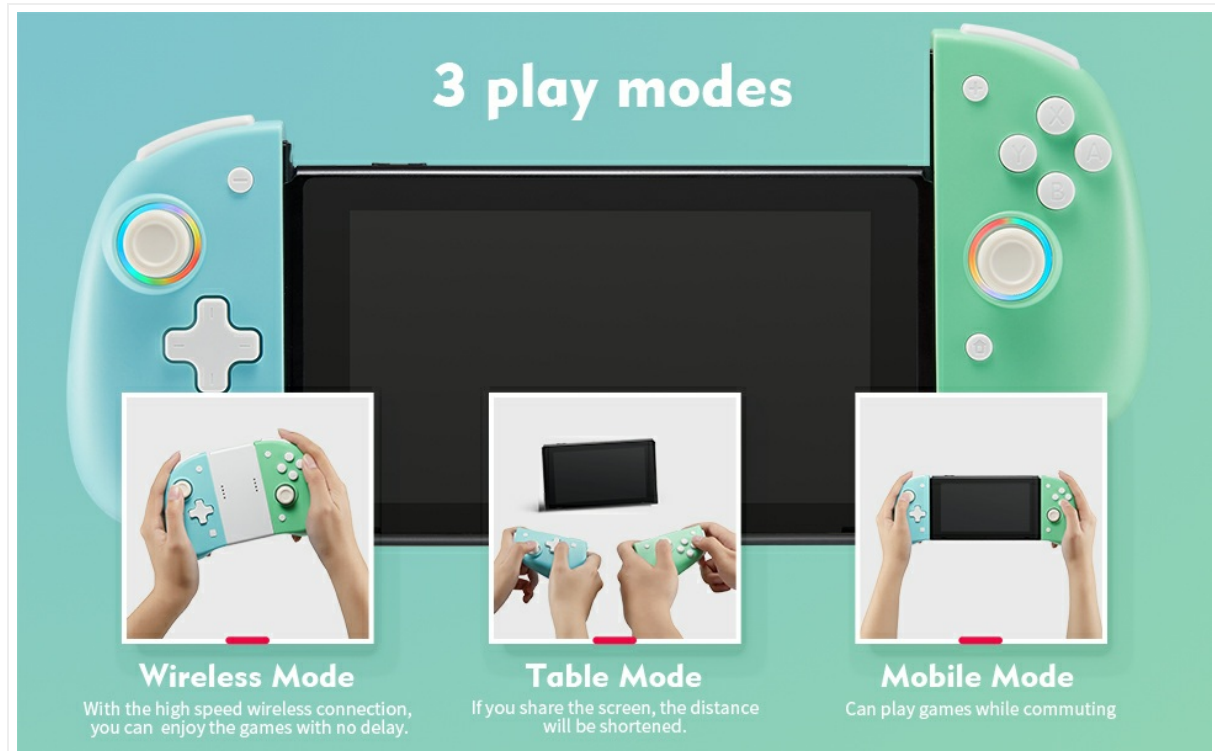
3 play modes

Wireless Mode
With the high speed wireless connection, you can enjoy the games with no delay.

Table Mode
If you share the screen, the distance will be shortened.

Mobile Mode
Can play games while commuting